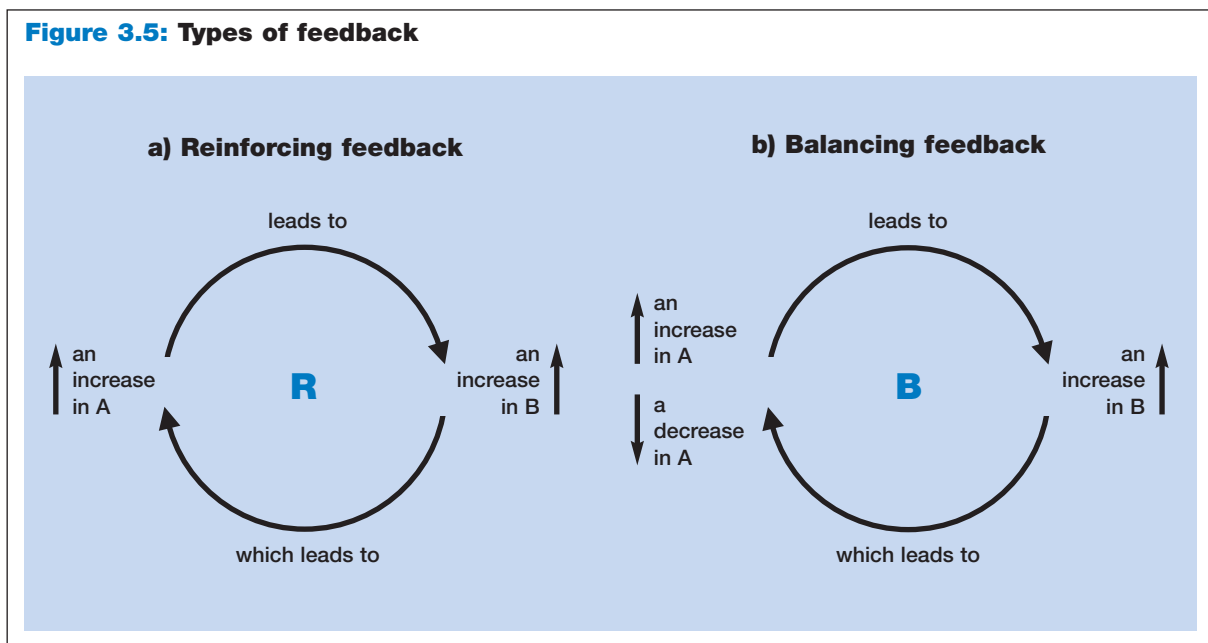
Figure 3.5: Types of feedback

a) Reinforcing feedback

leads to

an increase in A

R

an increase in B

which leads to

b) Balancing feedback

leads to

an increase in A

a decrease in A

B

an increase in B

which leads to